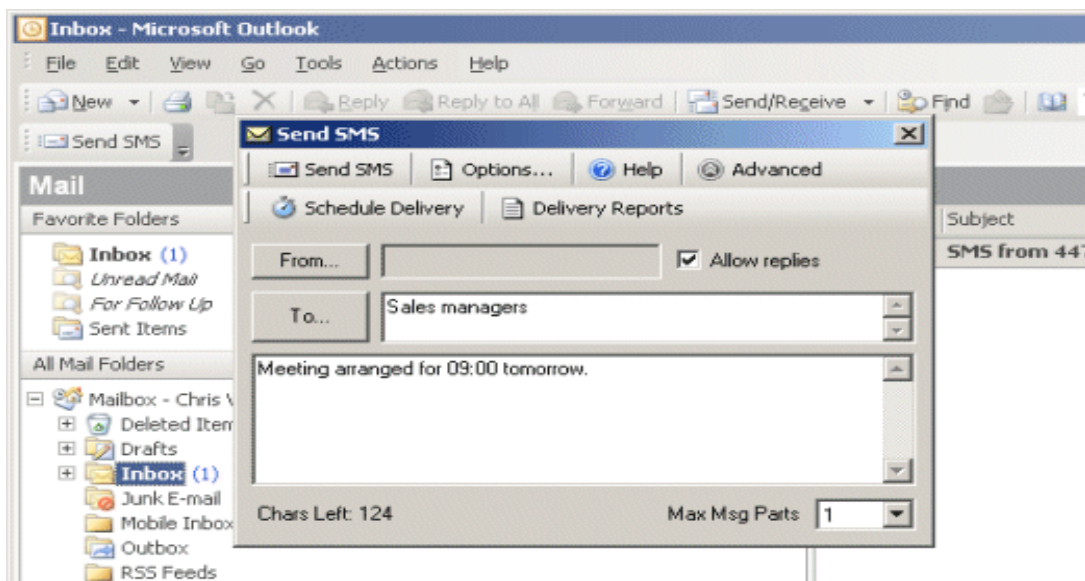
Inbox - Microsoft Outlook

File Edit View Go Tools Actions Help

New Reply Reply to All Forward Send/Receive Find

Send SMS

Mail

Favorite Folders

Inbox (1)
Unread Mail
For Follow Up
Sent Items

All Mail Folders

Mailbox - Chris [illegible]
Deleted Item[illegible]
Drafts
Inbox (1)
Junk E-mail
Mobile Inbox
Outbox
RSS Feeds

Subject
SMS from 44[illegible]

Send SMS

Send SMS | Options... | Help | Advanced

Schedule Delivery | Delivery Reports

From...

Allow replies

To...

Sales managers

Meeting arranged for 09:00 tomorrow.

Chars Left: 124

Max Msg Parts 1